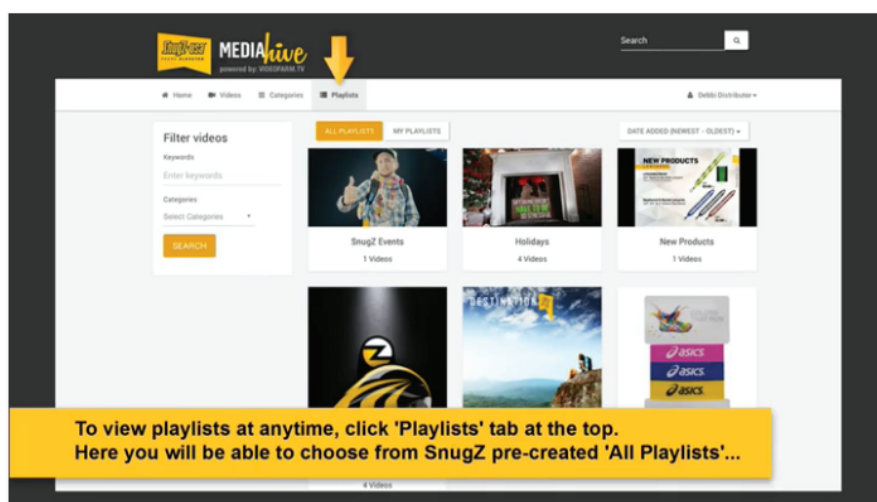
SnugZ USA
MEDIAhive
powered by VIDEOFARM.TV

Search

Home Videos Categories Playlists

Debbi Distributor

Filter videos
Keywords
Enter keywords
Categories
Select Categories
SEARCH

ALL PLAYLISTS MY PLAYLISTS

DATE ADDED (NEWEST - OLDEST)

SnugZ Events
1 Videos

Holidays
4 Videos

NEW PRODUCTS

New Products
1 Videos

DESTINATION

asics
asics
asics

To view playlists at anytime, click 'Playlists' tab at the top.
Here you will be able to choose from SnugZ pre-created 'All Playlists'...

4 Videos